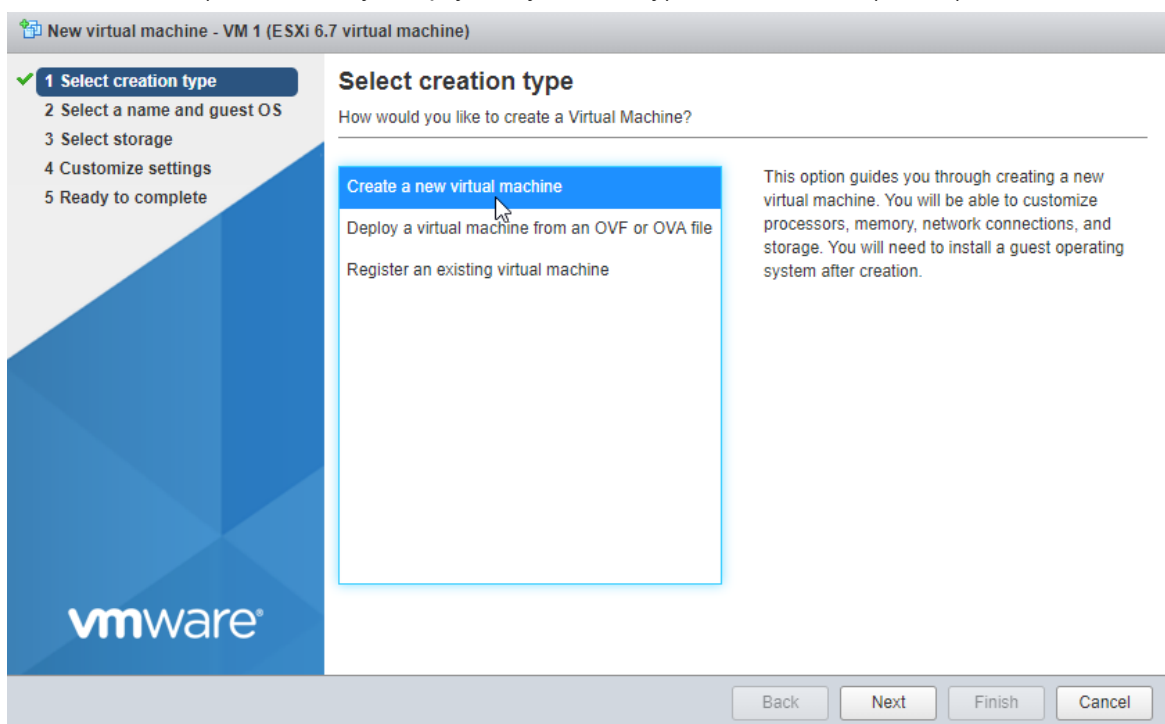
New virtual machine - VM 1 (ESXi 6.7 virtual machine)

1 Select creation type
2 Select a name and guest OS
3 Select storage
4 Customize settings
5 Ready to complete

vmware

Select creation type
How would you like to create a Virtual Machine?

Create a new virtual machine
Deploy a virtual machine from an OVF or OVA file
Register an existing virtual machine

This option guides you through creating a new virtual machine. You will be able to customize processors, memory, network connections, and storage. You will need to install a guest operating system after creation.

Back
Next
Finish
Cancel